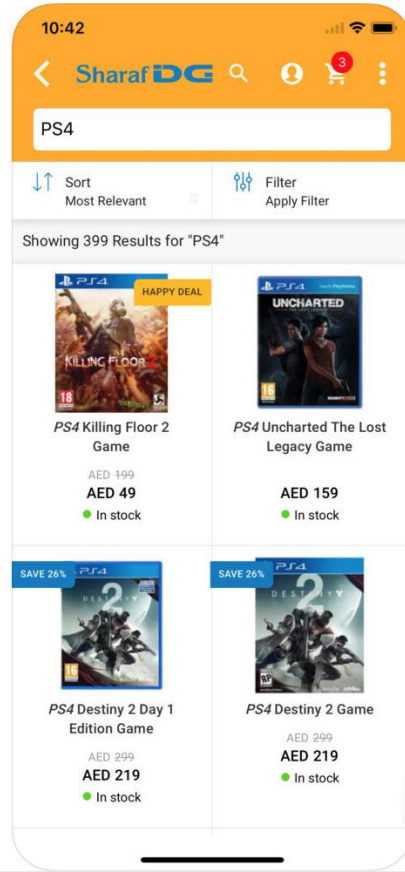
10:42

Sharaf DG

3

PS4

Sort
Most Relevant

Filter
Apply Filter

Showing 399 Results for "PS4"

PS4
HAPPY DEAL
KILLING FLOOR 2
18

PS4 Killing Floor 2 Game

AED 199
AED 49
In stock

PS4
UNCHARTED
16

PS4 Uncharted The Lost Legacy Game

AED 159
In stock

SAVE 26%
PS4
DESTINY 2
16

PS4 Destiny 2 Day 1 Edition Game

AED 299
AED 219
In stock

SAVE 26%
PS4
DESTINY 2

PS4 Destiny 2 Game

AED 299
AED 219
In stock